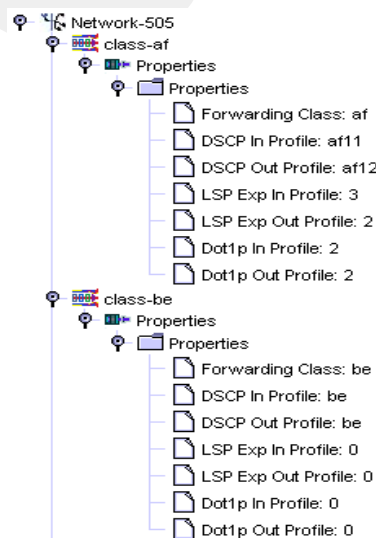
Network-505
class-af
Properties
Properties
Forwarding Class: af
DSCP In Profile: af11
DSCP Out Profile: af12
LSP Exp In Profile: 3
LSP Exp Out Profile: 2
Dot1p In Profile: 2
Dot1p Out Profile: 2
class-be
Properties
Properties
Forwarding Class: be
DSCP In Profile: be
DSCP Out Profile: be
LSP Exp In Profile: 0
LSP Exp Out Profile: 0
Dot1p In Profile: 0
Dot1p Out Profile: 0